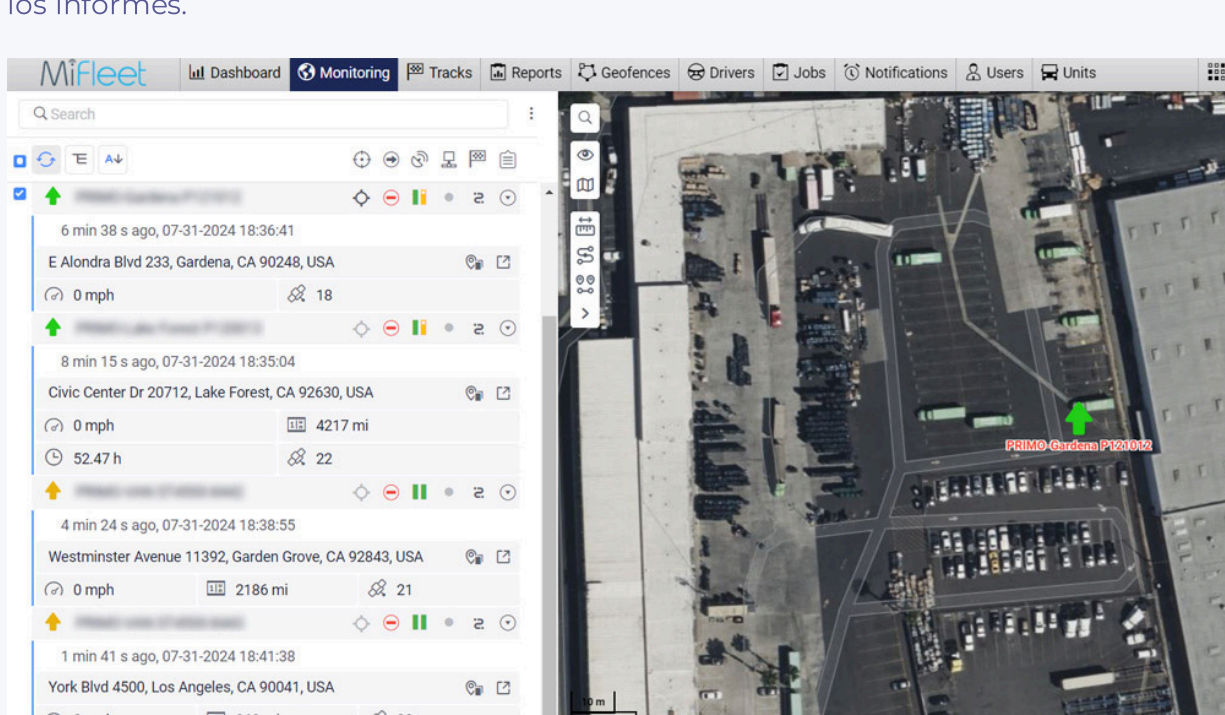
los informes.

MiFleet Dashboard Monitoring Tracks Reports Geofences Drivers Jobs Notifications Users Units

Search

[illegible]
6 min 38 s ago, 07-31-2024 18:36:41
E Alondra Blvd 233, Gardena, CA 90248, USA
0 mph
18

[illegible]
8 min 15 s ago, 07-31-2024 18:35:04
Civic Center Dr 20712, Lake Forest, CA 92630, USA
0 mph
4217 mi
52.47 h
22

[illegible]
4 min 24 s ago, 07-31-2024 18:38:55
Westminster Avenue 11392, Garden Grove, CA 92843, USA
0 mph
2186 mi
21

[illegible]
1 min 41 s ago, 07-31-2024 18:41:38
York Blvd 4500, Los Angeles, CA 90041, USA

PRIMO-Gardena P121012

10 m